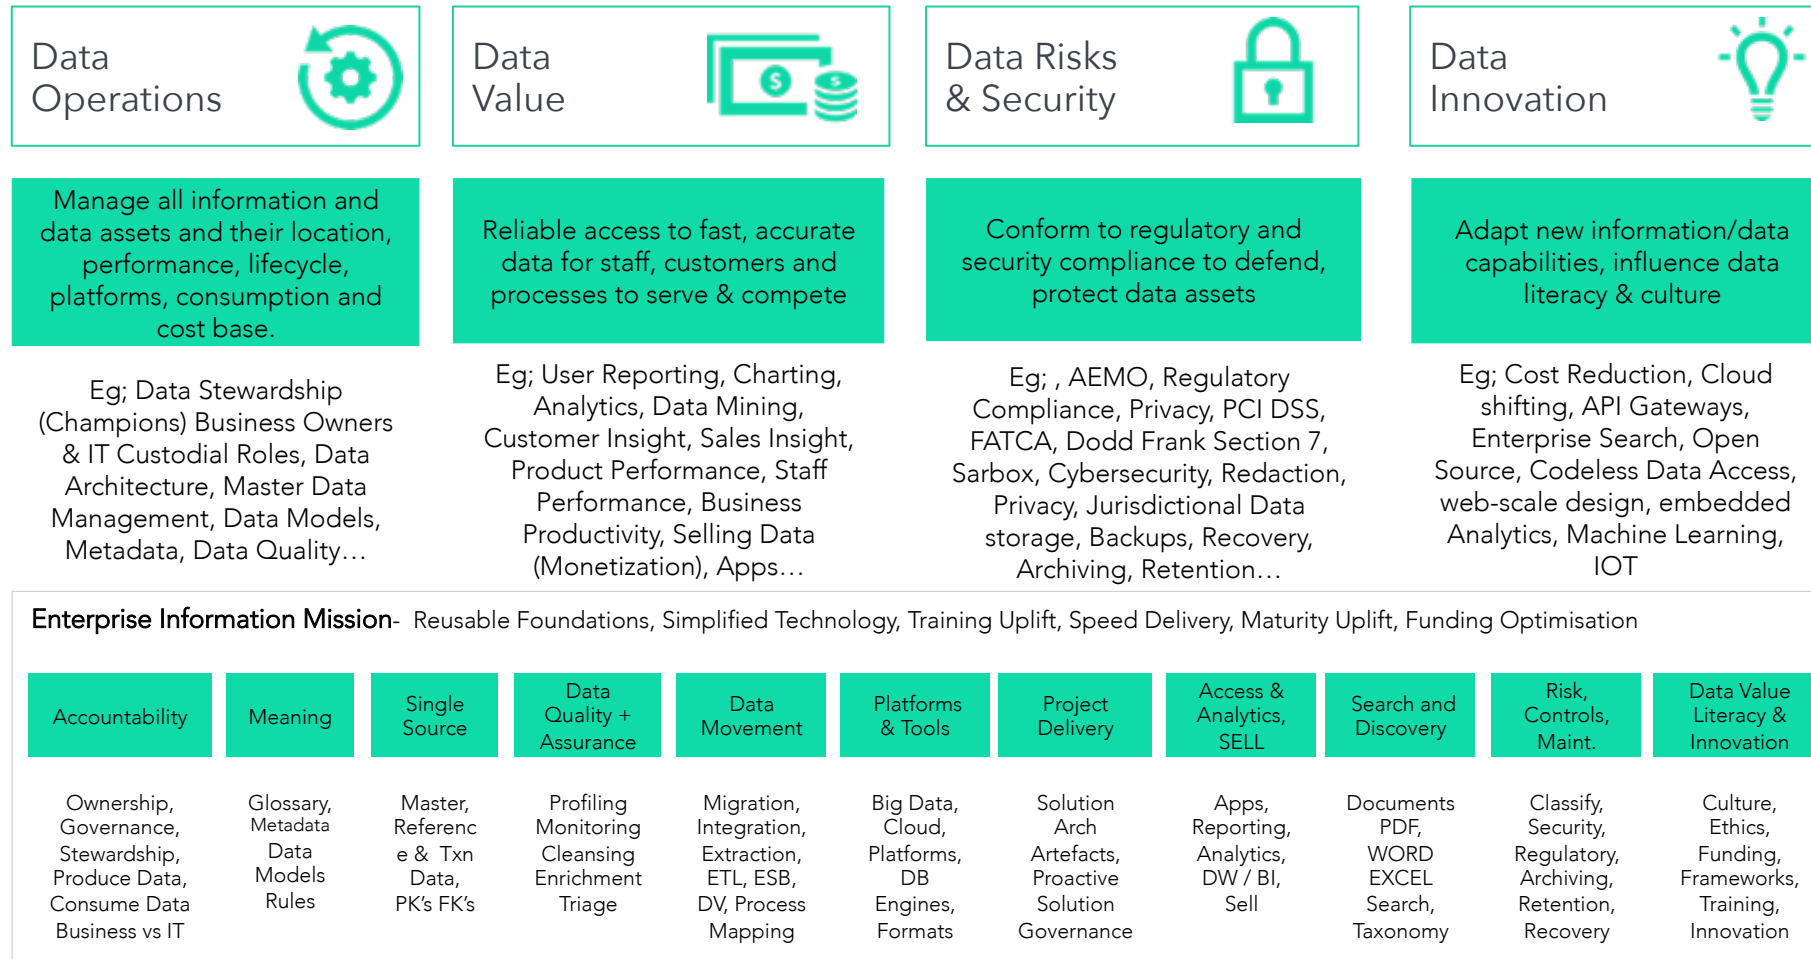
Data Operations

Data Value

Data Risks & Security

Data Innovation

Manage all information and data assets and their location, performance, lifecycle, platforms, consumption and cost base.

Reliable access to fast, accurate data for staff, customers and processes to serve & compete

Conform to regulatory and security compliance to defend, protect data assets

Adapt new information/data capabilities, influence data literacy & culture

Eg; Data Stewardship (Champions) Business Owners & IT Custodial Roles, Data Architecture, Master Data Management, Data Models, Metadata, Data Quality…

Eg; User Reporting, Charting, Analytics, Data Mining, Customer Insight, Sales Insight, Product Performance, Staff Performance, Business Productivity, Selling Data (Monetization), Apps…

Eg; , AEMO, Regulatory Compliance, Privacy, PCI DSS, FATCA, Dodd Frank Section 7, Sarbox, Cybersecurity, Redaction, Privacy, Jurisdictional Data storage, Backups, Recovery, Archiving, Retention…

Eg; Cost Reduction, Cloud shifting, API Gateways, Enterprise Search, Open Source, Codeless Data Access, web-scale design, embedded Analytics, Machine Learning, IOT

Enterprise Information Mission- Reusable Foundations, Simplified Technology, Training Uplift, Speed Delivery, Maturity Uplift, Funding Optimisation

Accountability

Meaning

Single Source

Data Quality + Assurance

Data Movement

Platforms & Tools

Project Delivery

Access & Analytics, SELL

Search and Discovery

Risk, Controls, Maint.

Data Value Literacy & Innovation

Ownership, Governance, Stewardship, Produce Data, Consume Data Business vs IT

Glossary, Metadata Data Models Rules

Master, Referenc e & Txn Data, PK's FK's

Profiling Monitoring Cleansing Enrichment Triage

Migration, Integration, Extraction, ETL, ESB, DV, Process Mapping

Big Data, Cloud, Platforms, DB Engines, Formats

Solution Arch Artefacts, Proactive Solution Governance

Apps, Reporting, Analytics, DW / BI, Sell

Documents PDF, WORD EXCEL Search, Taxonomy

Classify, Security, Regulatory, Archiving, Retention, Recovery

Culture, Ethics, Funding, Frameworks, Training, Innovation